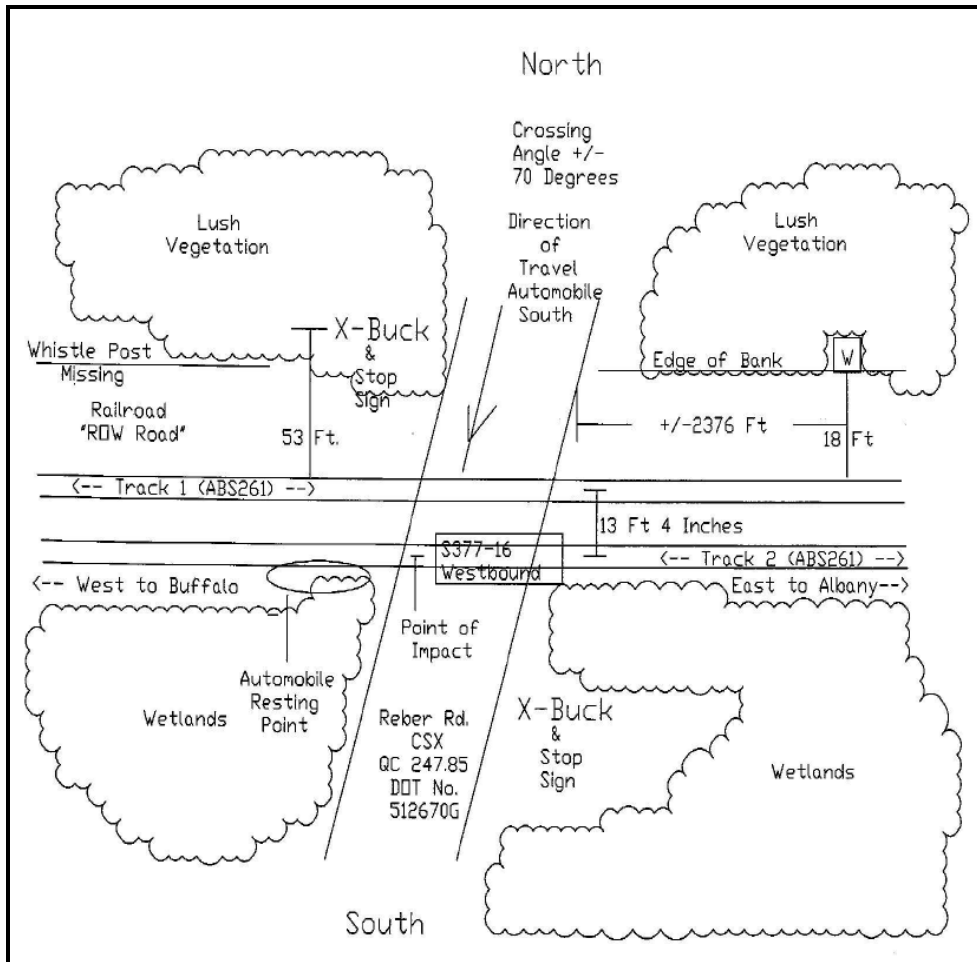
North

Crossing Angle +/- 70 Degrees

Lush Vegetation

Direction of Travel Automobile South

Lush Vegetation

X-Buck & Stop Sign

Whistle Post Missing

Edge of Bank

W

Railroad "ROW Road"

53 Ft.

+/-2376 Ft

18 Ft

<-- Track 1 (ABS261) -->

13 Ft 4 Inches

S377-16 Westbound

<-- Track 2 (ABS261) -->

<-- West to Buffalo

East to Albany-->

Point of Impact

Automobile Resting Point

Wetlands

Reber Rd. CSX QC 247.85 DOT No. 512670G

X-Buck & Stop Sign

Wetlands

South